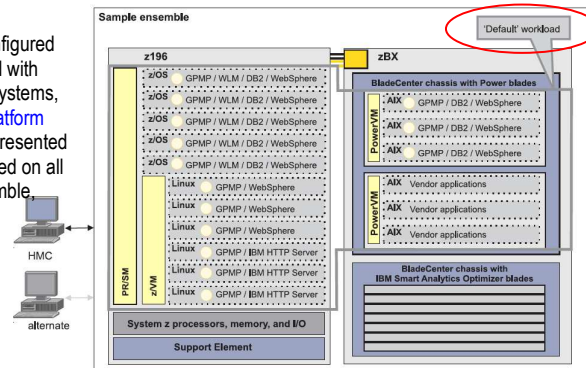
figured
l with
ystems,
atform
resented
ed on all
mble,

HMC

alternate

Sample ensemble

'Default' workload

z196

zBX

PR/SM

z/OS GPMP / WLM / DB2 / WebSphere
z/OS GPMP / WLM / DB2 / WebSphere
z/OS GPMP / WLM / DB2 / WebSphere
z/OS GPMP / WLM / DB2 / WebSphere
z/OS GPMP / WLM / DB2 / WebSphere

z/VM

Linux GPMP / WebSphere
Linux GPMP / WebSphere
Linux GPMP / WebSphere
Linux GPMP / IBM HTTP Server
Linux GPMP / IBM HTTP Server
Linux GPMP / IBM HTTP Server

System z processors, memory, and I/O

Support Element

BladeCenter chassis with Power blades

PowerVM

AIX GPMP / DB2 / WebSphere
AIX GPMP / DB2 / WebSphere
AIX GPMP / DB2 / WebSphere

PowerVM

AIX Vendor applications
AIX Vendor applications
AIX Vendor applications

BladeCenter chassis with IBM Smart Analytics Optimizer blades